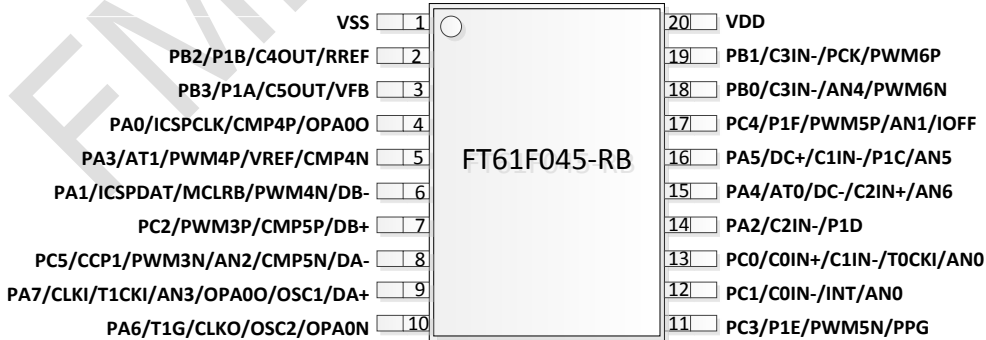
VSS 1
PB2/P1B/C4OUT/RREF 2
PB3/P1A/C5OUT/VFB 3
PA0/ICSPCLK/CMP4P/OPA0O 4
PA3/AT1/PWM4P/VREF/CMP4N 5
PA1/ICSPDAT/MCLRB/PWM4N/DB- 6
PC2/PWM3P/CMP5P/DB+ 7
PC5/CCP1/PWM3N/AN2/CMP5N/DA- 8
PA7/CLKI/T1CKI/AN3/OPA0O/OSC1/DA+ 9
PA6/T1G/CLKO/OSC2/OPA0N 10

FT61F045-RB

20 VDD
19 PB1/C3IN-/PCK/PWM6P
18 PB0/C3IN-/AN4/PWM6N
17 PC4/P1F/PWM5P/AN1/IOFF
16 PA5/DC+/C1IN-/P1C/AN5
15 PA4/AT0/DC-/C2IN+/AN6
14 PA2/C2IN-/P1D
13 PC0/C0IN+/C1IN-/T0CKI/AN0
12 PC1/C0IN-/INT/AN0
11 PC3/P1E/PWM5N/PPG